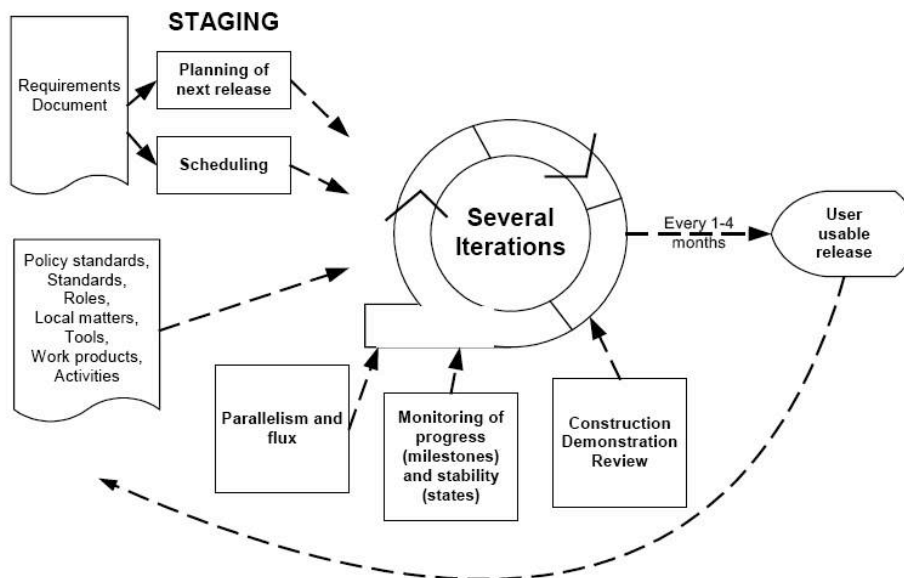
STAGING

Requirements Document

Planning of next release

Scheduling

Several Iterations

Every 1-4 months

User usable release

Policy standards, Standards, Roles, Local matters, Tools, Work products, Activities

Parallelism and flux

Monitoring of progress (milestones) and stability (states)

Construction Demonstration Review